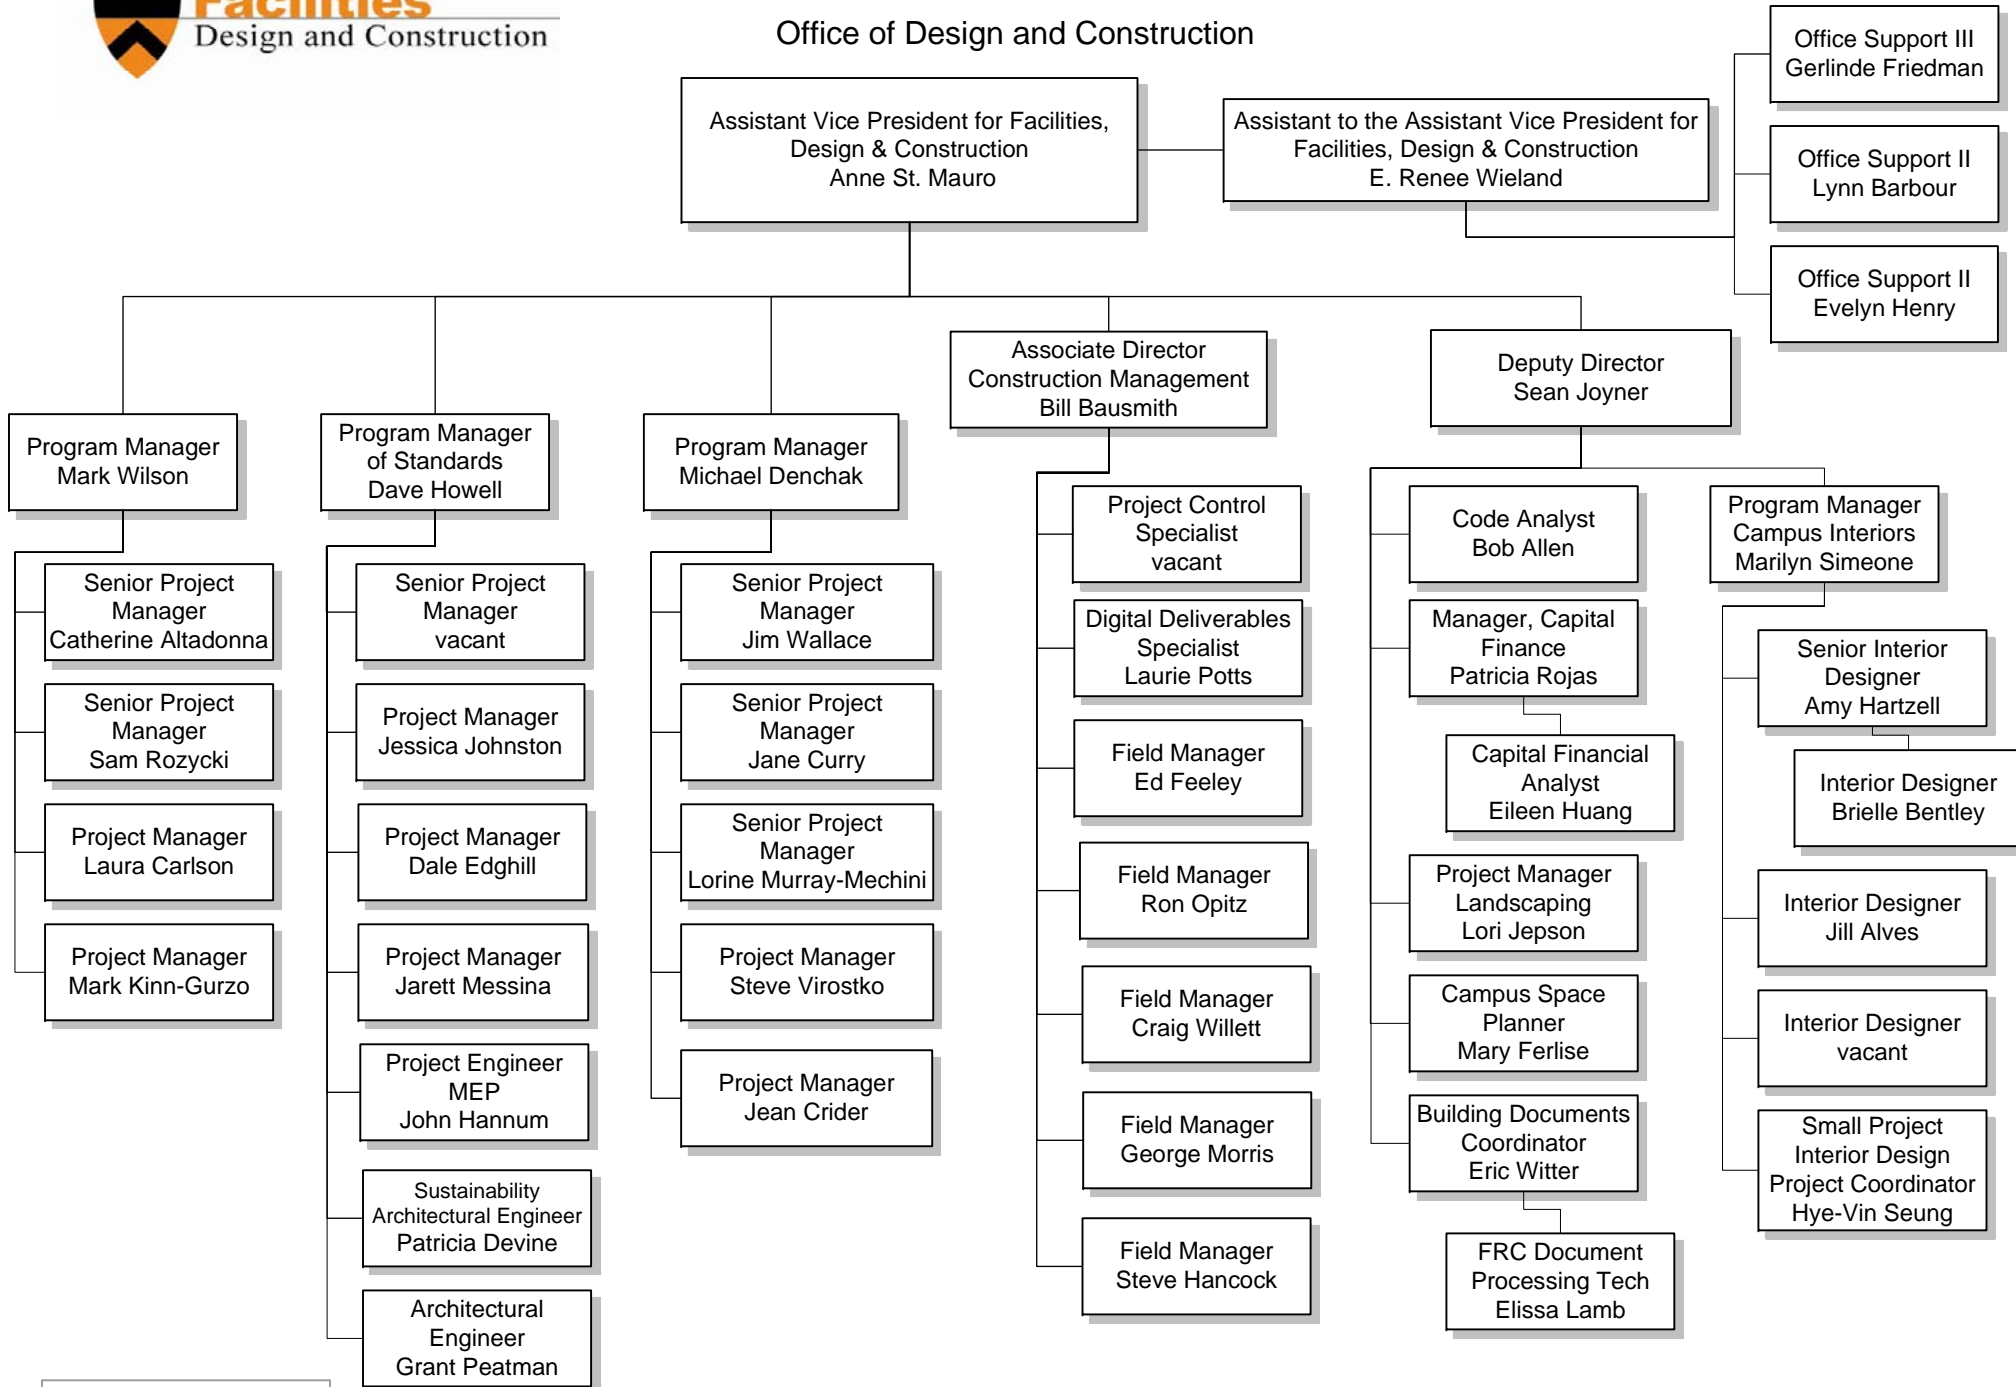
Facilities
Design and Construction

Office of Design and Construction

Assistant Vice President for Facilities, Design & Construction
Anne St. Mauro

Assistant to the Assistant Vice President for Facilities, Design & Construction
E. Renee Wieland

Office Support III
Gerlinde Friedman

Office Support II
Lynn Barbour

Office Support II
Evelyn Henry

Program Manager
Mark Wilson

Senior Project Manager
Catherine Altadonna

Senior Project Manager
Sam Rozycki

Project Manager
Laura Carlson

Project Manager
Mark Kinn-Gurzo

Program Manager of Standards
Dave Howell

Senior Project Manager
vacant

Project Manager
Jessica Johnston

Project Manager
Dale Edghill

Project Manager
Jarett Messina

Project Engineer MEP
John Hannum

Sustainability Architectural Engineer
Patricia Devine

Architectural Engineer
Grant Peatman

Program Manager
Michael Denchak

Senior Project Manager
Jim Wallace

Senior Project Manager
Jane Curry

Senior Project Manager
Lorine Murray-Mechini

Project Manager
Steve Virostko

Project Manager
Jean Crider

Associate Director Construction Management
Bill Bausmith

Project Control Specialist
vacant

Digital Deliverables Specialist
Laurie Potts

Field Manager
Ed Feeley

Field Manager
Ron Opitz

Field Manager
Craig Willett

Field Manager
George Morris

Field Manager
Steve Hancock

Deputy Director
Sean Joyner

Code Analyst
Bob Allen

Manager, Capital Finance
Patricia Rojas

Capital Financial Analyst
Eileen Huang

Project Manager Landscaping
Lori Jepson

Campus Space Planner
Mary Ferlise

Building Documents Coordinator
Eric Witter

FRC Document Processing Tech
Elissa Lamb

Program Manager Campus Interiors
Marilyn Simeone

Senior Interior Designer
Amy Hartzell

Interior Designer
Brielle Bentley

Interior Designer
Jill Alves

Interior Designer
vacant

Small Project Interior Design Project Coordinator
Hye-Vin Seung